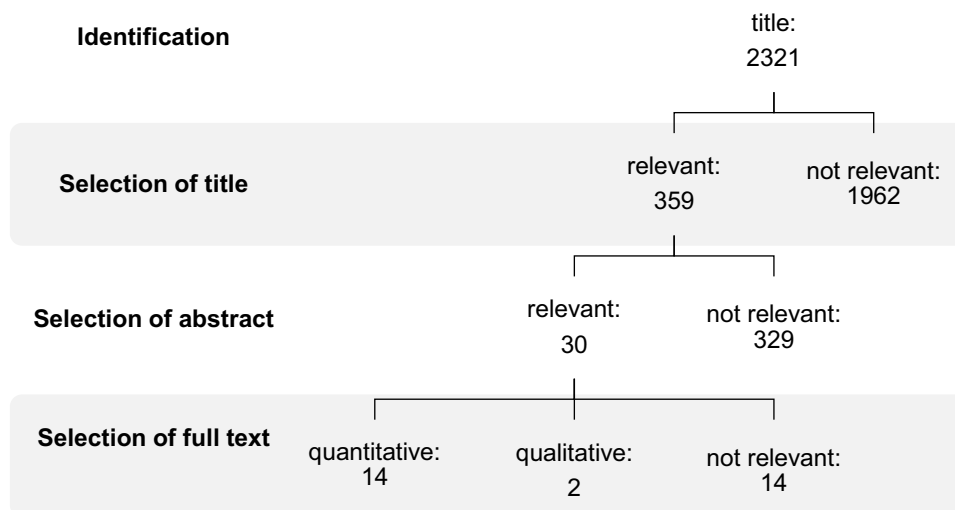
Identification

title:
2321

Selection of title

relevant:
359

not relevant:
1962

Selection of abstract

relevant:
30

not relevant:
329

Selection of full text

quantitative:
14

qualitative:
2

not relevant:
14